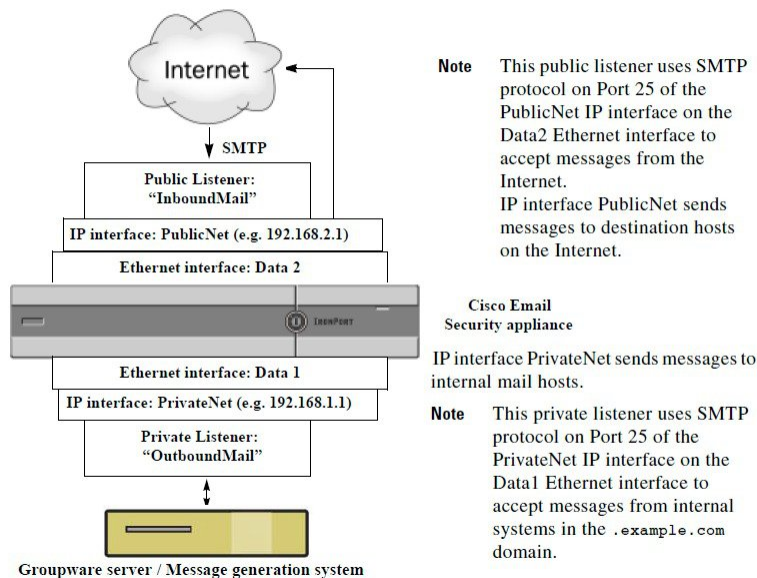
Internet

SMTP

Public Listener: "InboundMail"

IP interface: PublicNet (e.g. 192.168.2.1)

Ethernet interface: Data 2

IronPort

Ethernet interface: Data 1

IP interface: PrivateNet (e.g. 192.168.1.1)

Private Listener: "OutboundMail"

Groupware server / Message generation system

Note This public listener uses SMTP protocol on Port 25 of the PublicNet IP interface on the Data2 Ethernet interface to accept messages from the Internet.
IP interface PublicNet sends messages to destination hosts on the Internet.

Cisco Email Security appliance

IP interface PrivateNet sends messages to internal mail hosts.

Note This private listener uses SMTP protocol on Port 25 of the PrivateNet IP interface on the Data1 Ethernet interface to accept messages from internal systems in the .example.com domain.